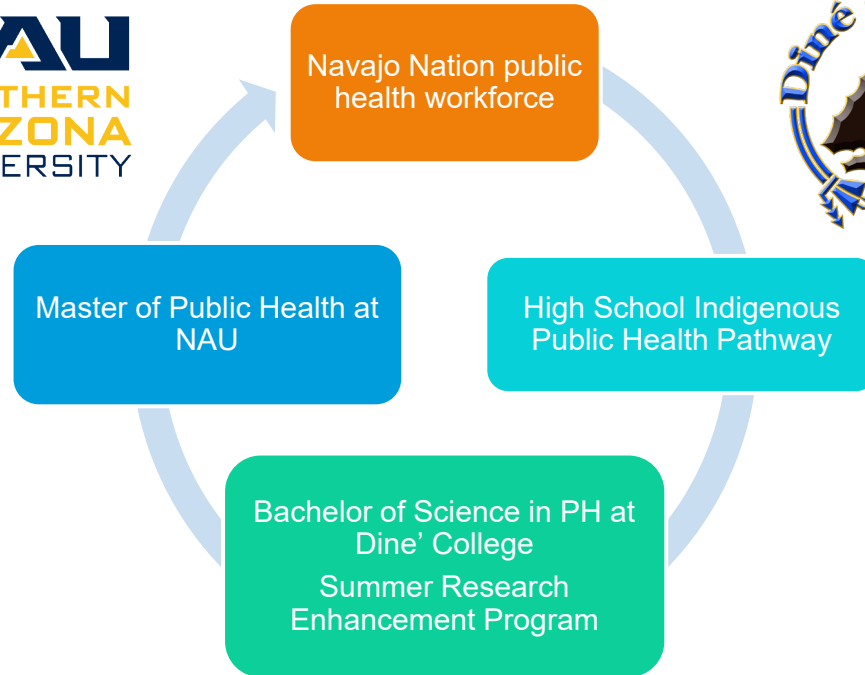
AU
THERN
ZONA
ERSITY

Navajo Nation public health workforce

Diné

High School Indigenous Public Health Pathway

Bachelor of Science in PH at Dine' College

Summer Research Enhancement Program

Master of Public Health at NAU